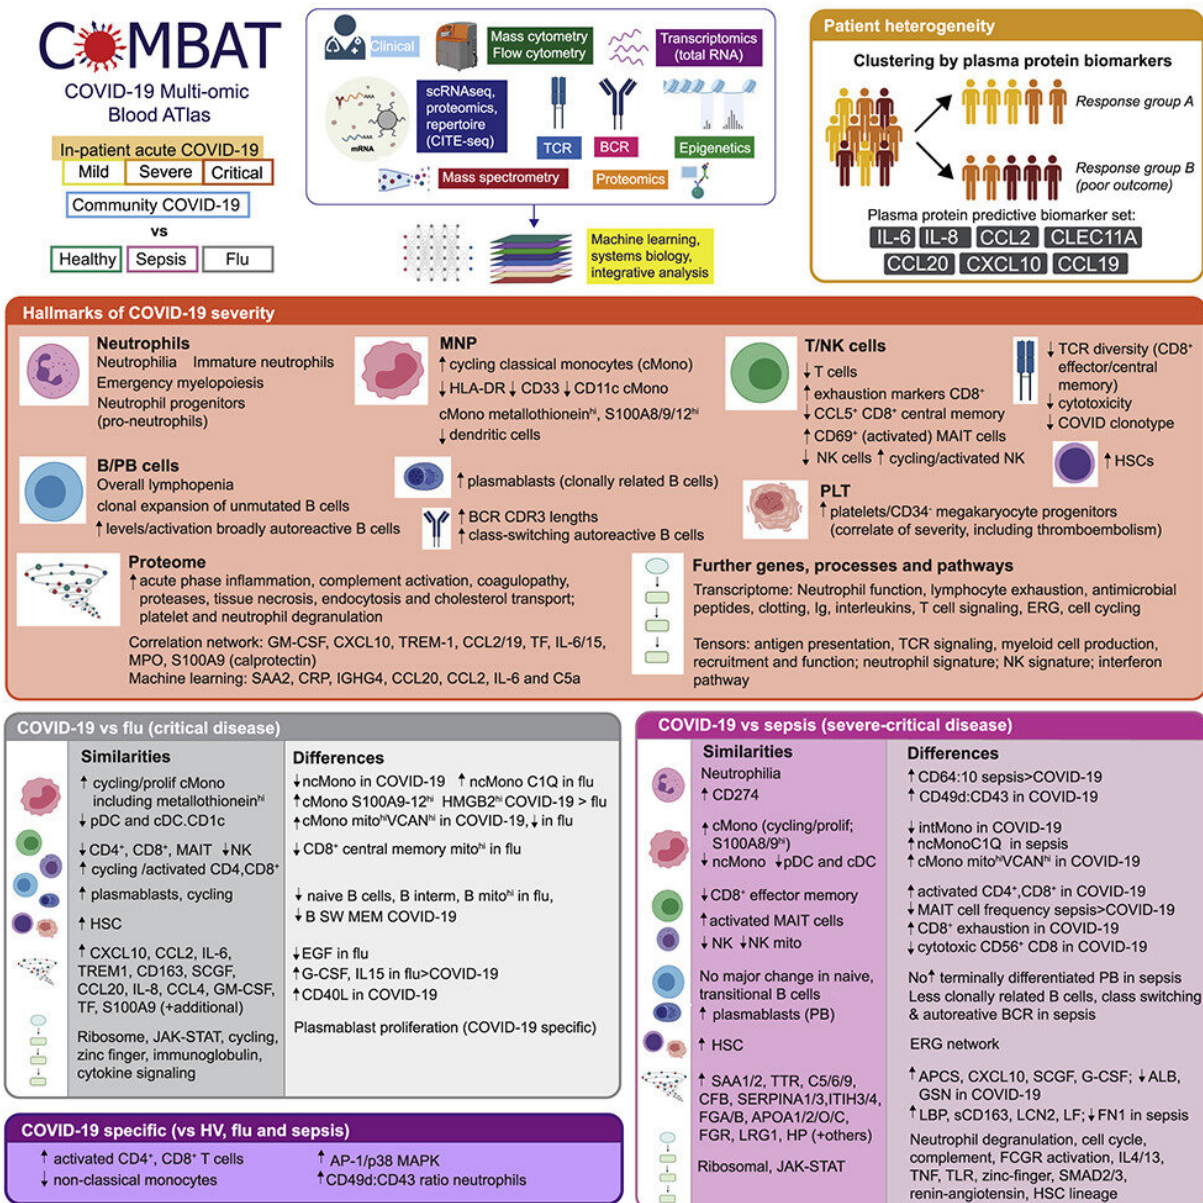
COMBAT
COVID-19 Multi-omic Blood ATlas

In-patient acute COVID-19
Mild | Severe | Critical
Community COVID-19
vs
Healthy | Sepsis | Flu

Clinical
Mass cytometry Flow cytometry
Transcriptomics (total RNA)
mRNA
scRNAseq, proteomics, repertoire (CITE-seq)
TCR
BCR
Epigenetics
Mass spectrometry
Proteomics
Machine learning, systems biology, integrative analysis

Patient heterogeneity
Clustering by plasma protein biomarkers
Response group A
Response group B (poor outcome)
Plasma protein predictive biomarker set:
IL-6 | IL-8 | CCL2 | CLEC11A
CCL20 | CXCL10 | CCL19

Hallmarks of COVID-19 severity

Neutrophils
Neutrophilia Immature neutrophils
Emergency myelopoiesis
Neutrophil progenitors (pro-neutrophils)

MNP
↑ cycling classical monocytes (cMono)
↓ HLA-DR ↓ CD33 ↓ CD11c cMono
cMono metallothionein$^{hi}$, S100A8/9/12$^{hi}$
↓ dendritic cells

T/NK cells
↓ T cells
↑ exhaustion markers CD8$^+$
↓ CCL5$^+$ CD8$^+$ central memory
↑ CD69$^+$ (activated) MAIT cells
↓ NK cells ↑ cycling/activated NK

↓ TCR diversity (CD8$^+$ effector/central memory)
↓ cytotoxicity
↓ COVID clonotype

↑ HSCs

B/PB cells
Overall lymphopenia
clonal expansion of unmutated B cells
↑ levels/activation broadly autoreactive B cells

↑ plasmablasts (clonally related B cells)
↑ BCR CDR3 lengths
↑ class-switching autoreactive B cells

PLT
↑ platelets/CD34$^-$ megakaryocyte progenitors (correlate of severity, including thromboembolism)

Proteome
↑ acute phase inflammation, complement activation, coagulopathy, proteases, tissue necrosis, endocytosis and cholesterol transport; platelet and neutrophil degranulation
Correlation network: GM-CSF, CXCL10, TREM-1, CCL2/19, TF, IL-6/15, MPO, S100A9 (calprotectin)
Machine learning: SAA2, CRP, IGHG4, CCL20, CCL2, IL-6 and C5a

Further genes, processes and pathways
Transcriptome: Neutrophil function, lymphocyte exhaustion, antimicrobial peptides, clotting, Ig, interleukins, T cell signaling, ERG, cell cycling
Tensors: antigen presentation, TCR signaling, myeloid cell production, recruitment and function; neutrophil signature; NK signature; interferon pathway

COVID-19 vs flu (critical disease)
Similarities
↑ cycling/prolif cMono including metallothionein$^{hi}$
↓ pDC and cDC.CD1c
↓ CD4$^+$, CD8$^+$, MAIT ↓NK
↑ cycling /activated CD4,CD8$^+$
↑ plasmablasts, cycling
↑ HSC
↑ CXCL10, CCL2, IL-6, TREM1, CD163, SCGF, CCL20, IL-8, CCL4, GM-CSF, TF, S100A9 (+additional)
Ribosome, JAK-STAT, cycling, zinc finger, immunoglobulin, cytokine signaling

Differences
↓ncMono in COVID-19 ↑ ncMono C1Q in flu
↑cMono S100A9-12$^{hi}$ HMGB2$^{hi}$ COVID-19 > flu
↑cMono mito$^{hi}$VCAN$^{hi}$ in COVID-19,↓ in flu
↓ CD8$^+$ central memory mito$^{hi}$ in flu
↓ naive B cells, B interm, B mito$^{hi}$ in flu,
↓ B SW MEM COVID-19
↓EGF in flu
↑G-CSF, IL15 in flu>COVID-19
↑CD40L in COVID-19
Plasmablast proliferation (COVID-19 specific)

COVID-19 vs sepsis (severe-critical disease)
Similarities
Neutrophilia
↑ CD274
↑ cMono (cycling/prolif; S100A8/9$^{hi}$)
↓ ncMono ↓pDC and cDC
↓CD8$^+$ effector memory
↑activated MAIT cells
↓ NK ↓NK mito
No major change in naive, transitional B cells
↑ plasmablasts (PB)
↑ HSC
↑ SAA1/2, TTR, C5/6/9, CFB, SERPINA1/3,ITIH3/4, FGA/B, APOA1/2/O/C, FGR, LRG1, HP (+others)
Ribosomal, JAK-STAT

Differences
↑CD64:10 sepsis>COVID-19
↑ CD49d:CD43 in COVID-19
↓ intMono in COVID-19
↑ncMonoC1Q in sepsis
↑ cMono mito$^{hi}$VCAN$^{hi}$ in COVID-19
↑activated CD4$^+$,CD8$^+$ in COVID-19
↓MAIT cell frequency sepsis>COVID-19
↑ CD8$^+$ exhaustion in COVID-19
↓ cytotoxic CD56$^+$ CD8 in COVID-19
No↑ terminally differentiated PB in sepsis
Less clonally related B cells, class switching & autoreative BCR in sepsis
ERG network
↑APCS, CXCL10, SCGF, G-CSF; ↓ALB, GSN in COVID-19
↑ LBP, sCD163, LCN2, LF;↓FN1 in sepsis
Neutrophil degranulation, cell cycle, complement, FCGR activation, IL4/13, TNF, TLR, zinc-finger, SMAD2/3, renin-angiotensin, HSC lineage

COVID-19 specific (vs HV, flu and sepsis)
↑ activated CD4$^+$, CD8$^+$ T cells
↓ non-classical monocytes
↑ AP-1/p38 MAPK
↑CD49d:CD43 ratio neutrophils